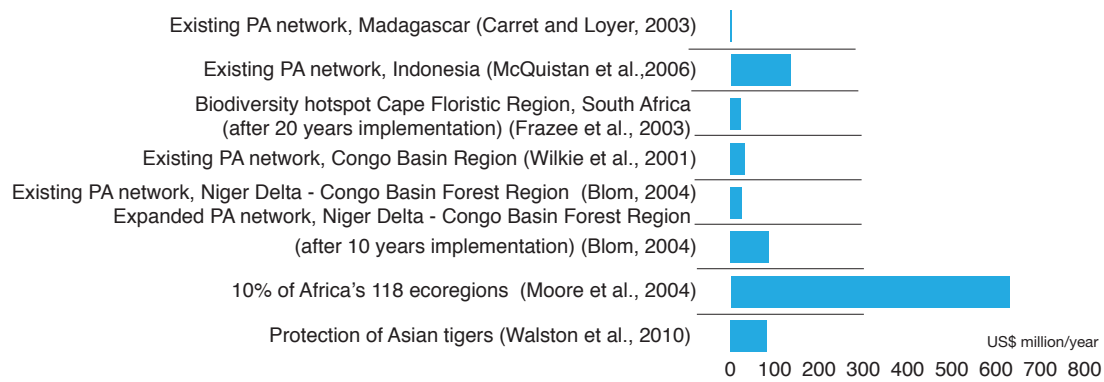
Existing PA network, Madagascar (Carret and Loyer, 2003)

Existing PA network, Indonesia (McQuistan et al.,2006)

Biodiversity hotspot Cape Floristic Region, South Africa (after 20 years implementation) (Frazee et al., 2003)

Existing PA network, Congo Basin Region (Wilkie et al., 2001)

Existing PA network, Niger Delta - Congo Basin Forest Region (Blom, 2004)

Expanded PA network, Niger Delta - Congo Basin Forest Region (after 10 years implementation) (Blom, 2004)

10% of Africa's 118 ecoregions (Moore et al., 2004)

Protection of Asian tigers (Walston et al., 2010)

US$ million/year

0 100 200 300 400 500 600 700 800